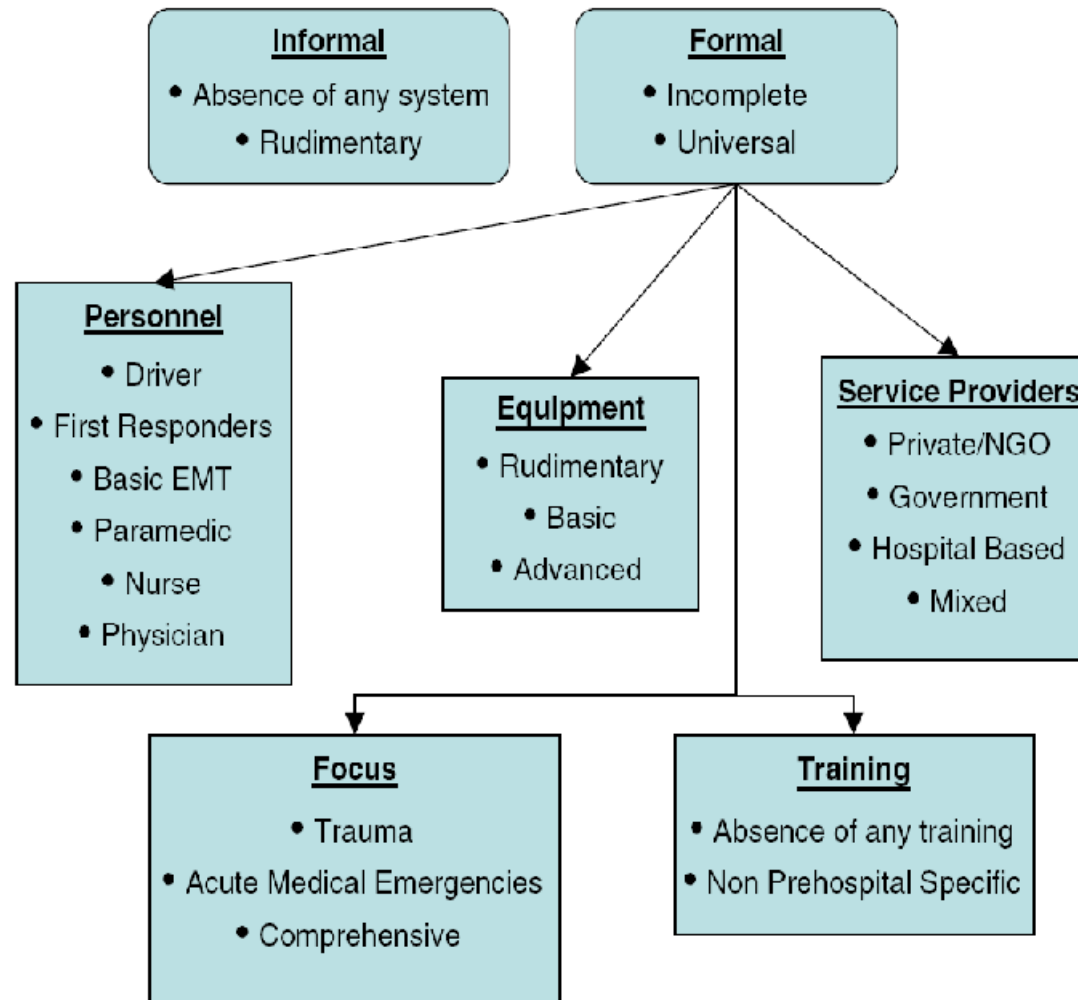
Informal
• Absence of any system
• Rudimentary

Formal
• Incomplete
• Universal

Personnel
• Driver
• First Responders
• Basic EMT
• Paramedic
• Nurse
• Physician

Equipment
• Rudimentary
• Basic
• Advanced

Service Providers
• Private/NGO
• Government
• Hospital Based
• Mixed

Focus
• Trauma
• Acute Medical Emergencies
• Comprehensive

Training
• Absence of any training
• Non Prehospital Specific